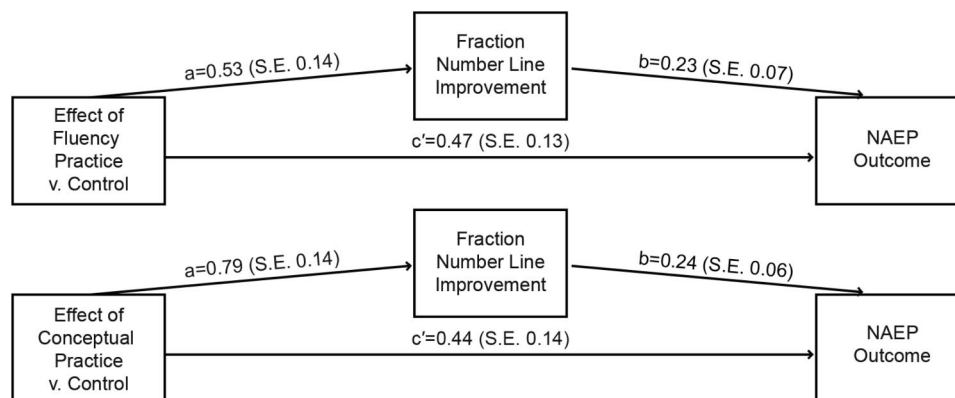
Fraction Number Line Improvement

a=0.53 (S.E. 0.14)

b=0.23 (S.E. 0.07)

Effect of Fluency Practice v. Control

c′=0.47 (S.E. 0.13)

NAEP Outcome

Fraction Number Line Improvement

a=0.79 (S.E. 0.14)

b=0.24 (S.E. 0.06)

Effect of Conceptual Practice v. Control

c′=0.44 (S.E. 0.14)

NAEP Outcome